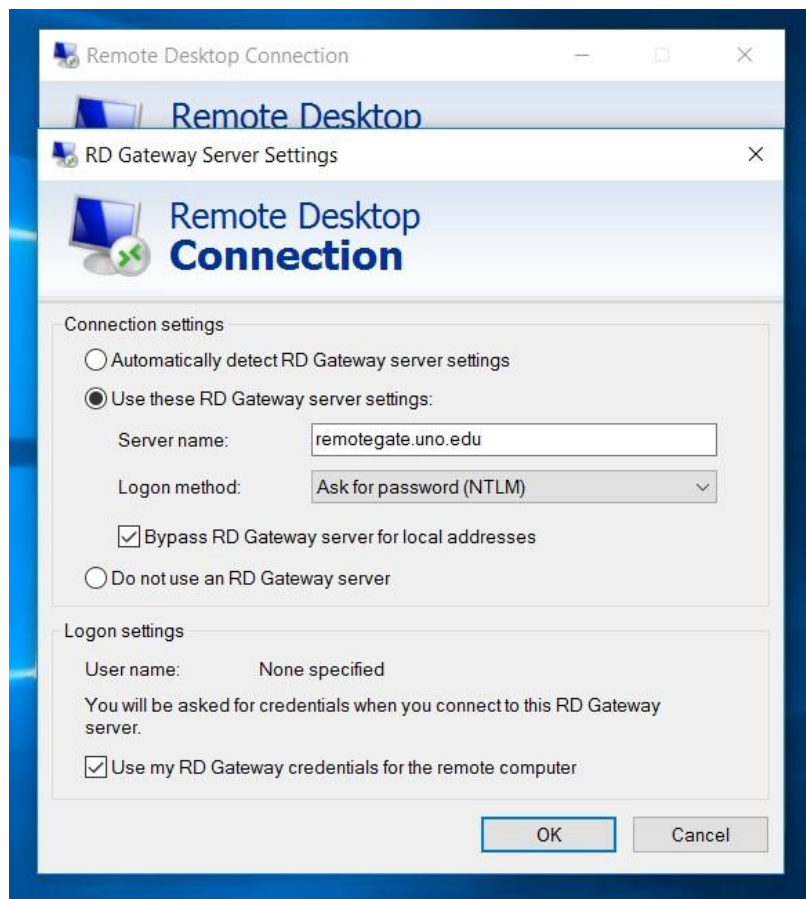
Remote Desktop Connection

Remote Desktop

RD Gateway Server Settings

Remote Desktop
Connection

Connection settings

Automatically detect RD Gateway server settings

Use these RD Gateway server settings:

Server name: remotegate.uno.edu

Logon method: Ask for password (NTLM)

Bypass RD Gateway server for local addresses

Do not use an RD Gateway server

Logon settings

User name: None specified

You will be asked for credentials when you connect to this RD Gateway server.

Use my RD Gateway credentials for the remote computer

OK

Cancel